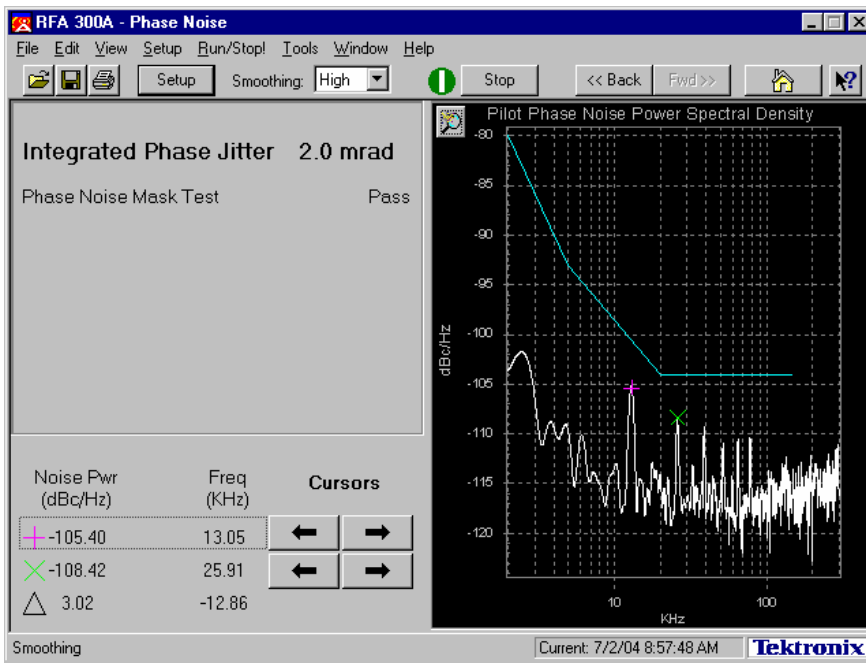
RFA 300A - Phase Noise

File Edit View Setup Run/Stop! Tools Window Help

Setup Smoothing: High Stop << Back Fwd>>

Integrated Phase Jitter 2.0 mrad

Phase Noise Mask Test Pass

| Noise Pwr (dBc/Hz) | Freq (KHz) | Cursors |
|---|---|---|
| -105.40 | 13.05 | |
| -108.42 | 25.91 | |
| 3.02 | -12.86 | |

Pilot Phase Noise Power Spectral Density

-80
-85
-90
-95
-100
-105
-110
-115
-120

dBc/Hz

10
100
KHz

Smoothing

Current: 7/2/04 8:57:48 AM

Tektronix